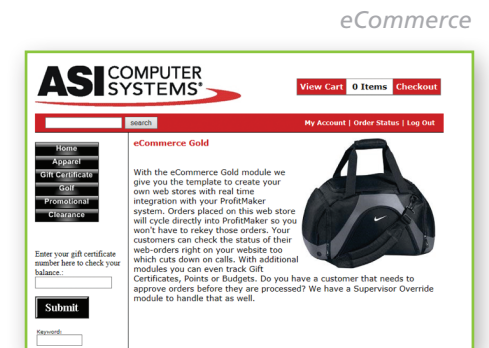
eCommerce

ASI COMPUTER SYSTEMS®

View Cart | 0 Items | Checkout

search

My Account | Order Status | Log Out

Home
Apparel
Gift Certificate
Golf
Promotional
Clearance

Enter your gift certificate number here to check your balance.:

Submit

Keyword:

eCommerce Gold

With the eCommerce Gold module we give you the template to create your own web stores with real time integration with your ProfitMaker system. Orders placed on this web store will cycle directly into ProfitMaker so you won't have to rekey those orders. Your customers can check the status of their web-orders right on your website too which cuts down on calls. With additional modules you can even track Gift Certificates, Points or Budgets. Do you have a customer that needs to approve orders before they are processed? We have a Supervisor Override module to handle that as well.